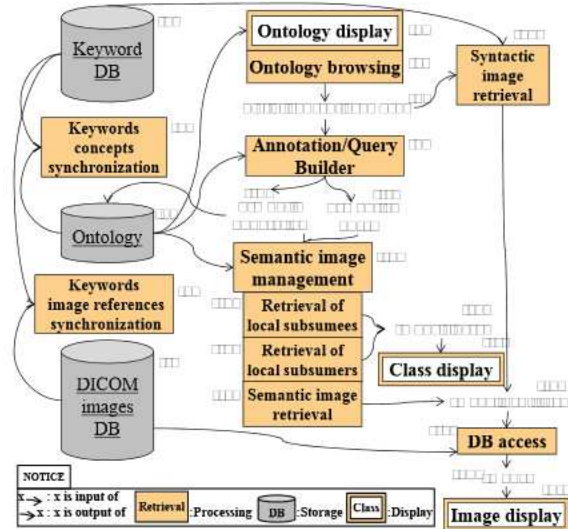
Keyword DB

Keywords concepts synchronization

Ontology

Keywords image references synchronization

DICOM images DB

Ontology display

Ontology browsing

Annotation/Query Builder

Semantic image management

Retrieval of local subsumees

Retrieval of local subsumers

Semantic image retrieval

Syntactic image retrieval

Class display

DB access

Image display

NOTICE
x → : x is input of
→ x : x is output of
Retrieval :Processing
DB :Storage
Class :Display